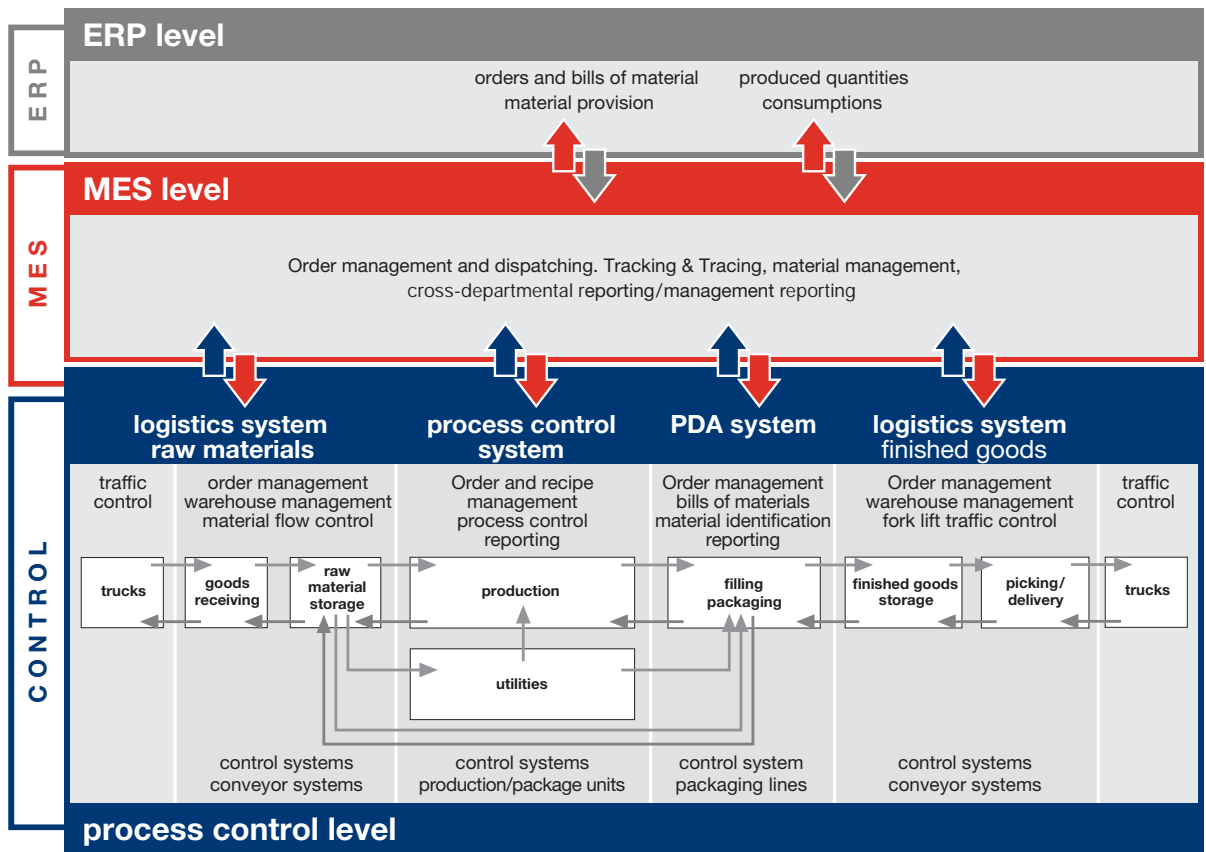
ERP

ERP level

orders and bills of material
material provision

produced quantities
consumptions

MES

MES level

Order management and dispatching. Tracking & Tracing, material management, cross-departmental reporting/management reporting

CONTROL

logistics system raw materials

process control system

PDA system

logistics system finished goods

traffic control

order management
warehouse management
material flow control

Order and recipe management
process control
reporting

Order management
bills of materials
material identification
reporting

Order management
warehouse management
fork lift traffic control

traffic control

trucks

goods receiving

raw material storage

production

filling packaging

finished goods storage

picking/ delivery

trucks

utilities

control systems
conveyor systems

control systems
production/package units

control system
packaging lines

control systems
conveyor systems

process control level